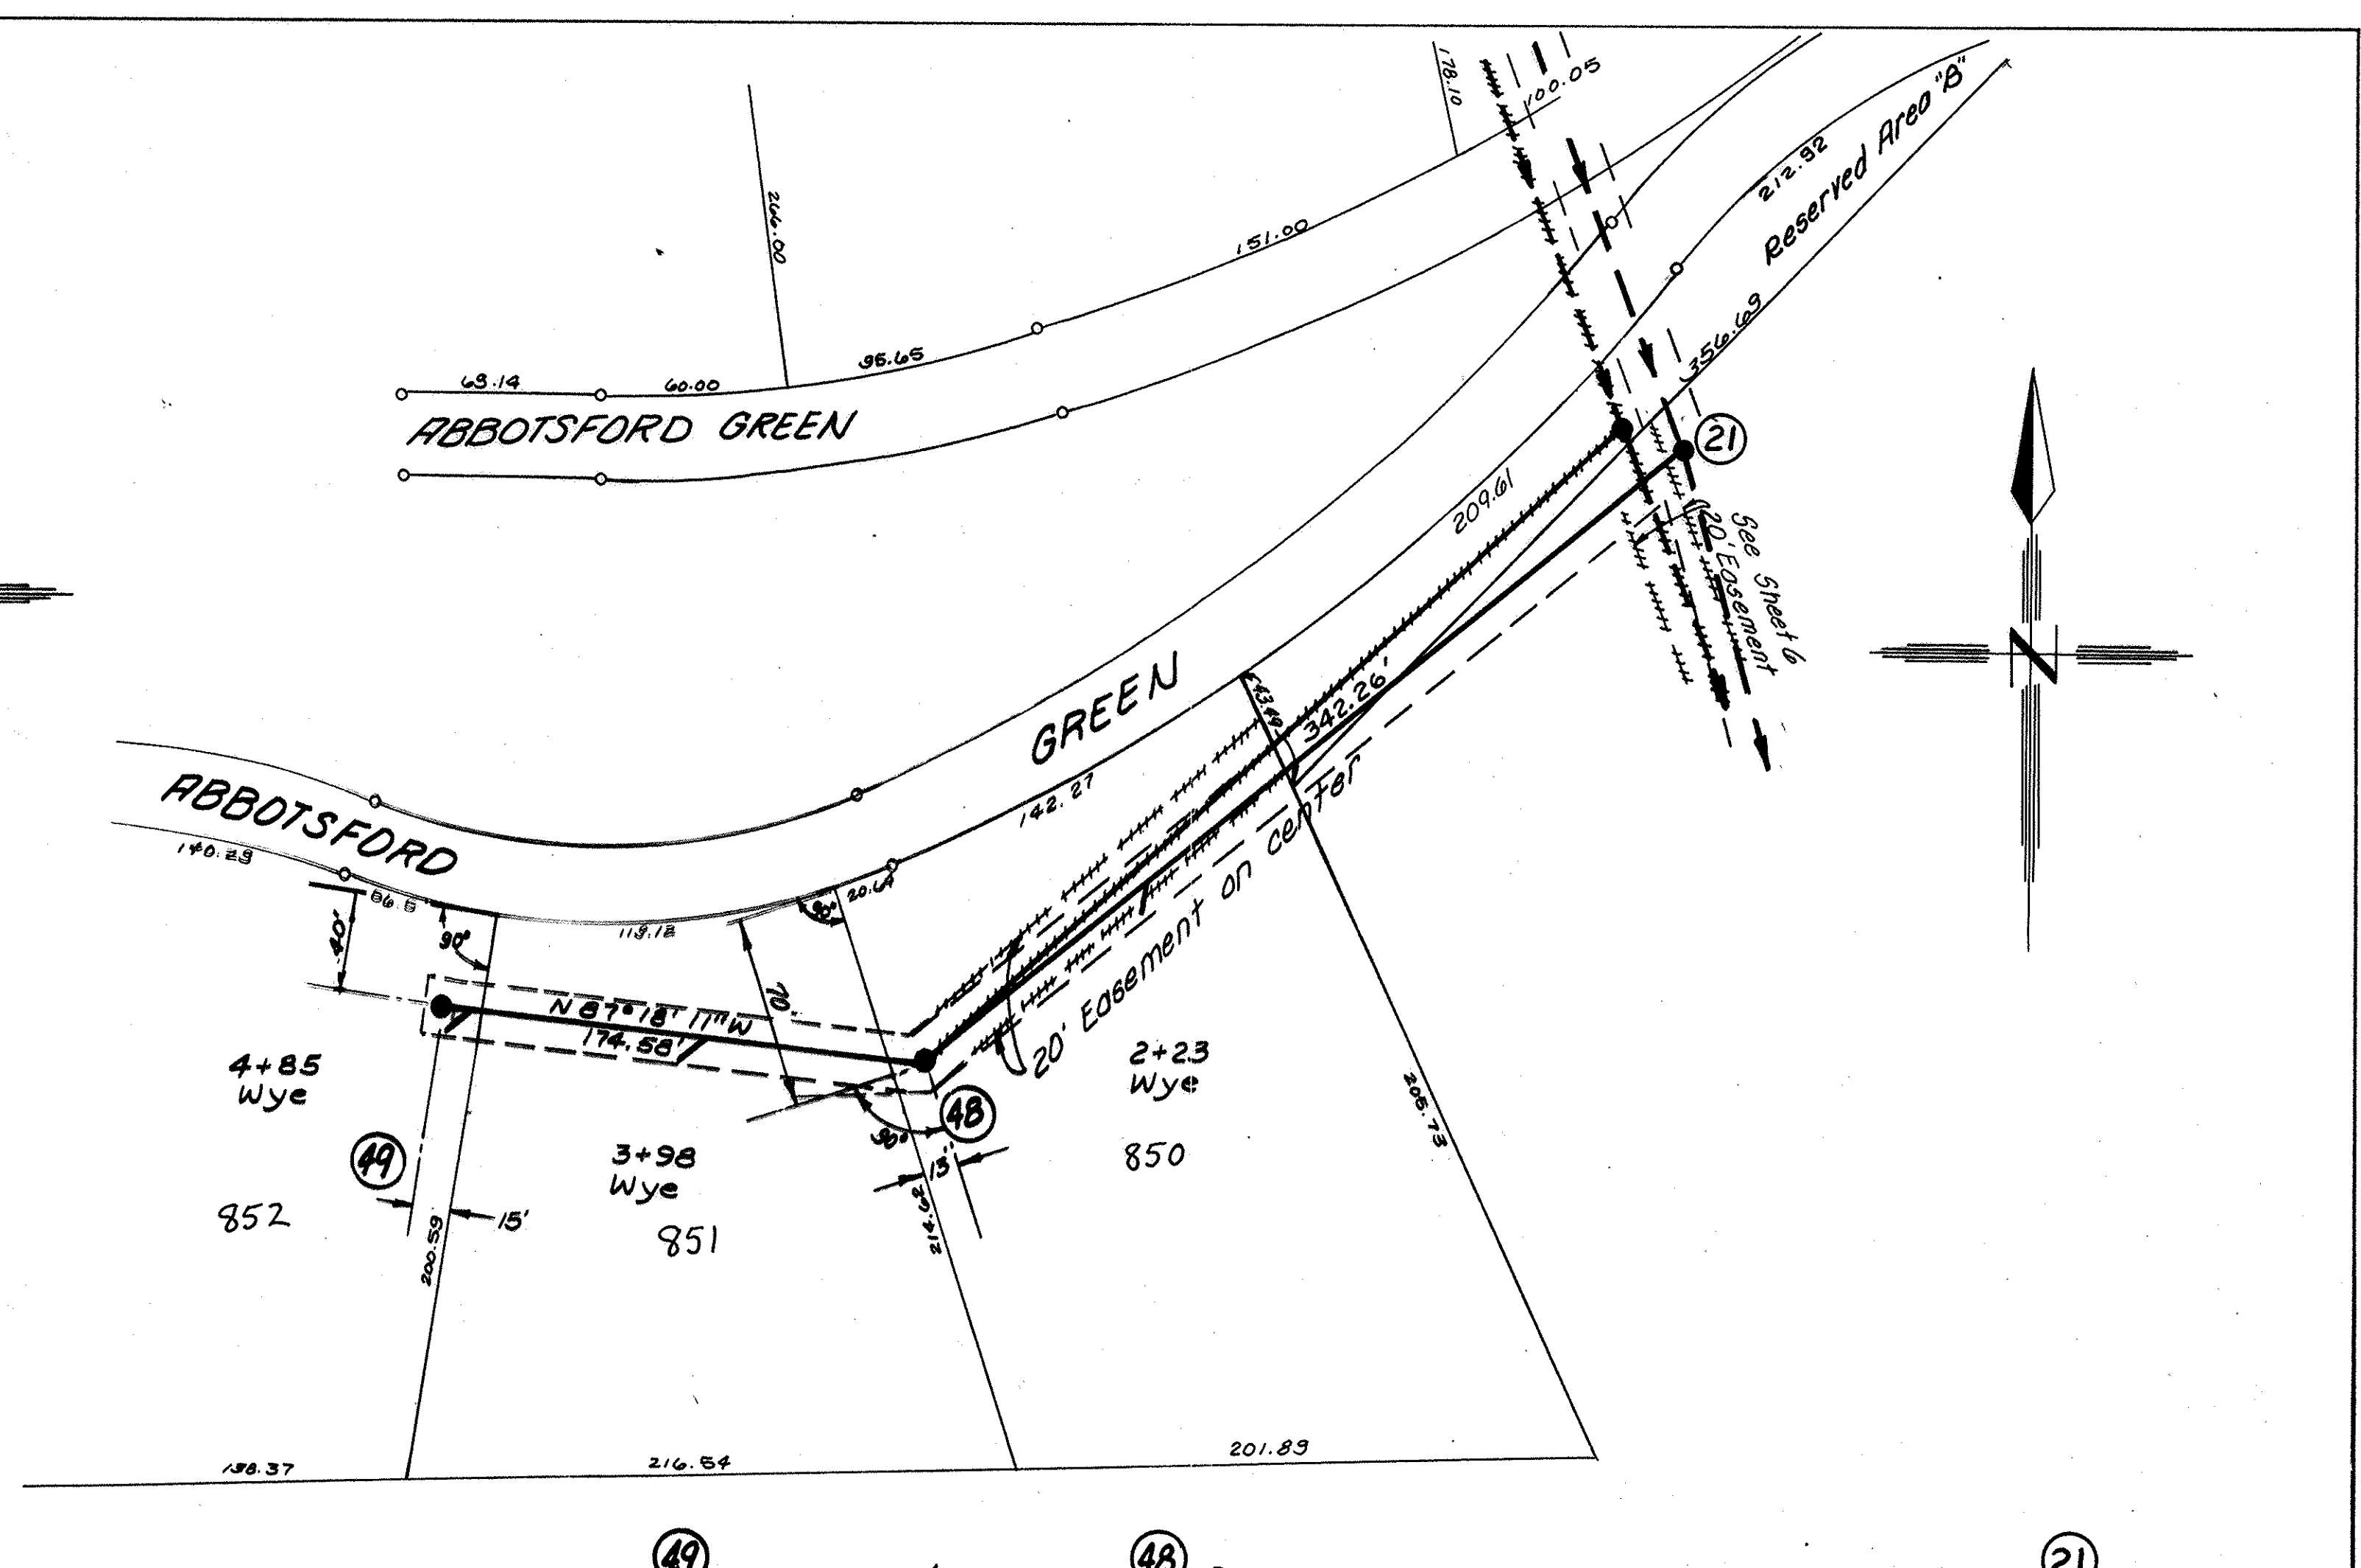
178.10
100.05
266.00
151.00
212.92
Reserved Area "B"
63.14
60.00
95.65
356.69
ABBOTSFORD GREEN
21
209.61
See Sheet 6
20' Easement
GREEN
342.26'
ABBOTSFORD
142.27
20' Easement on center
140.29
86.8
20.64
40'
90°
119.12
90°
N 87°18' 11"W
174.58'
70.
4+85
Wye
2+23
Wye
48
90°
49
3+98
Wye
850
13'
852
15'
851
200.59
214.62
205.73
138.37
216.54
201.89
49
48
21